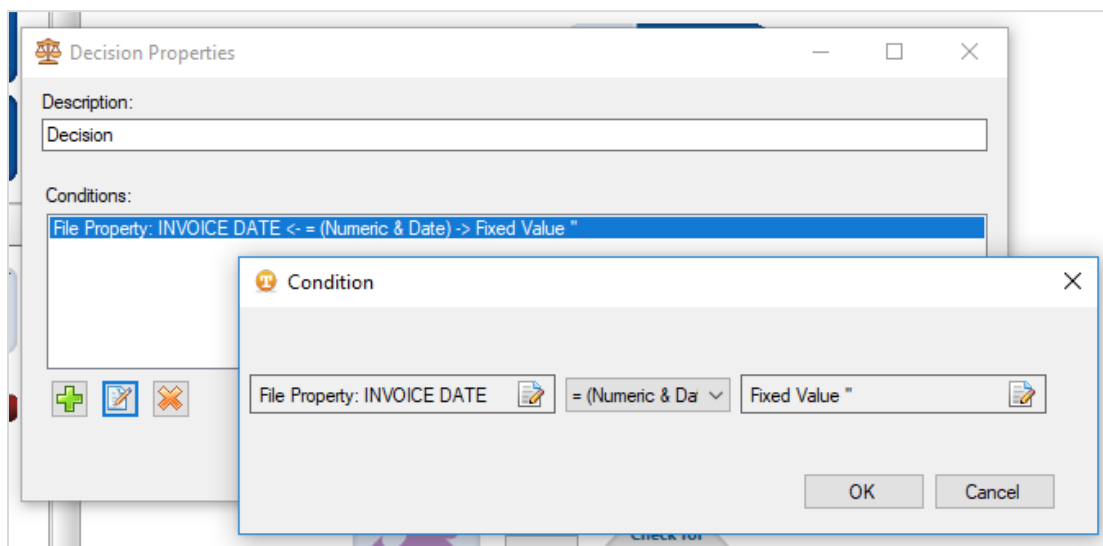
Decision Properties

Description:

Decision

Conditions:

File Property: INVOICE DATE <- = (Numeric & Date) -> Fixed Value ''

Condition

File Property: INVOICE DATE

= (Numeric & Da

Fixed Value ''

OK

Cancel

Check for